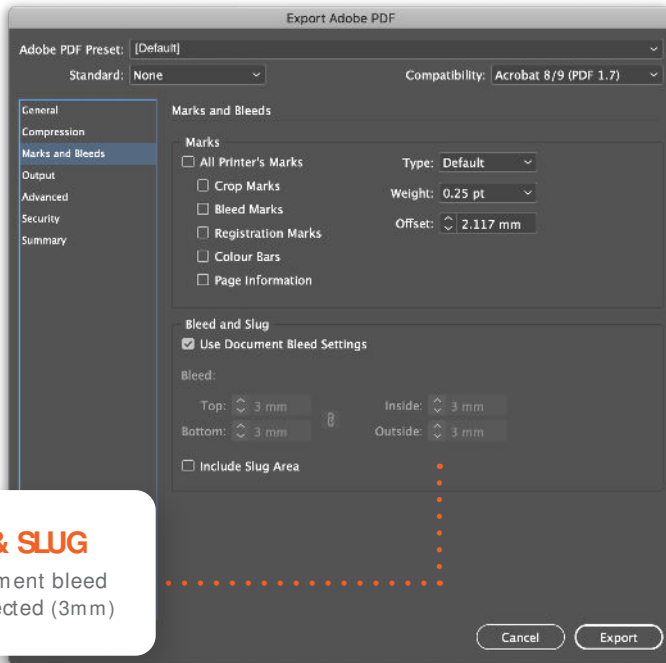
Export Adobe PDF

Adobe PDF Preset: [Default]

Standard: None

Compatibility: Acrobat 8/9 (PDF 1.7)

General
Compression
Marks and Bleeds
Output
Advanced
Security
Summary

Marks and Bleeds

Marks

All Printer's Marks
Crop Marks
Bleed Marks
Registration Marks
Colour Bars
Page Information

Type: Default
Weight: 0.25 pt
Offset: 2.117 mm

Bleed and Slug

Use Document Bleed Settings

Bleed:

Top: 3 mm
Bottom: 3 mm
Inside: 3 mm
Outside: 3 mm

Include Slug Area

& SLUG
ment bleed
ected (3mm)

Cancel
Export